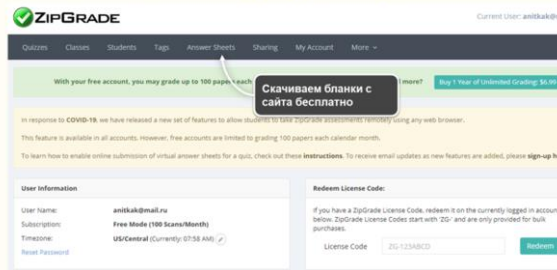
ZIPGRADE

Current User: anitkak@

Quizzes Classes Students Tags Answer Sheets Sharing My Account More

With your free account, you may grade up to 100 papers each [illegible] more? Buy 1 Year of Unlimited Grading: $6.99

Скачиваем бланки с сайта бесплатно

In response to COVID-19, we have released a new set of features to allow students to take ZipGrade assessments remotely using any web browser.

This feature is available in all accounts. However, free accounts are limited to grading 100 papers each calendar month.

To learn how to enable online submission of virtual answer sheets for a quiz, check out these instructions. To receive email updates as new features are added, please sign-up h

User Information

User Name: anitkak@mail.ru
Subscription: Free Mode (100 Scans/Month)
Timezone: US/Central (Currently: 07:58 AM)
Reset Password

Redeem License Code:

If you have a ZipGrade License Code, redeem it on the currently logged in accoun below. ZipGrade License Codes start with 'ZG-' and are only provided for bulk purchases.

License Code ZG-123ABCD Redeem